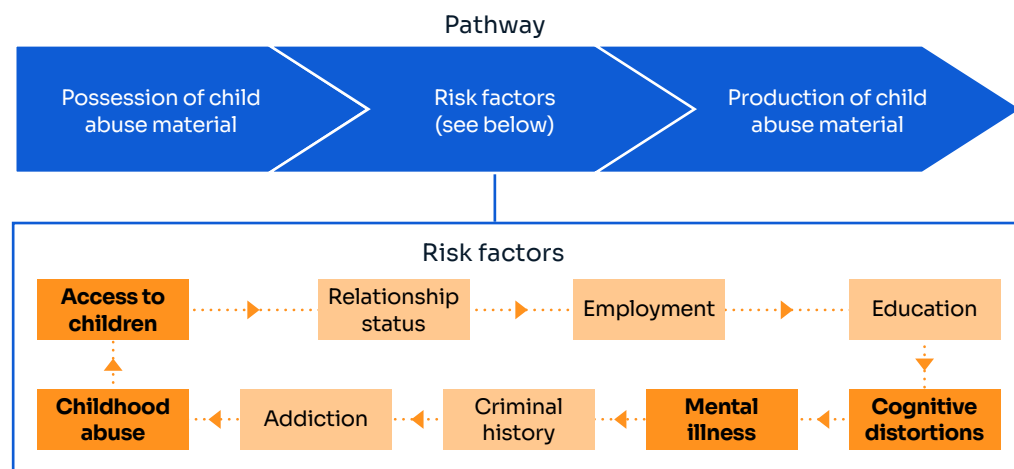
Pathway

Possession of child abuse material

Risk factors (see below)

Production of child abuse material

Risk factors

Access to children

Relationship status

Employment

Education

Cognitive distortions

Mental illness

Criminal history

Addiction

Childhood abuse